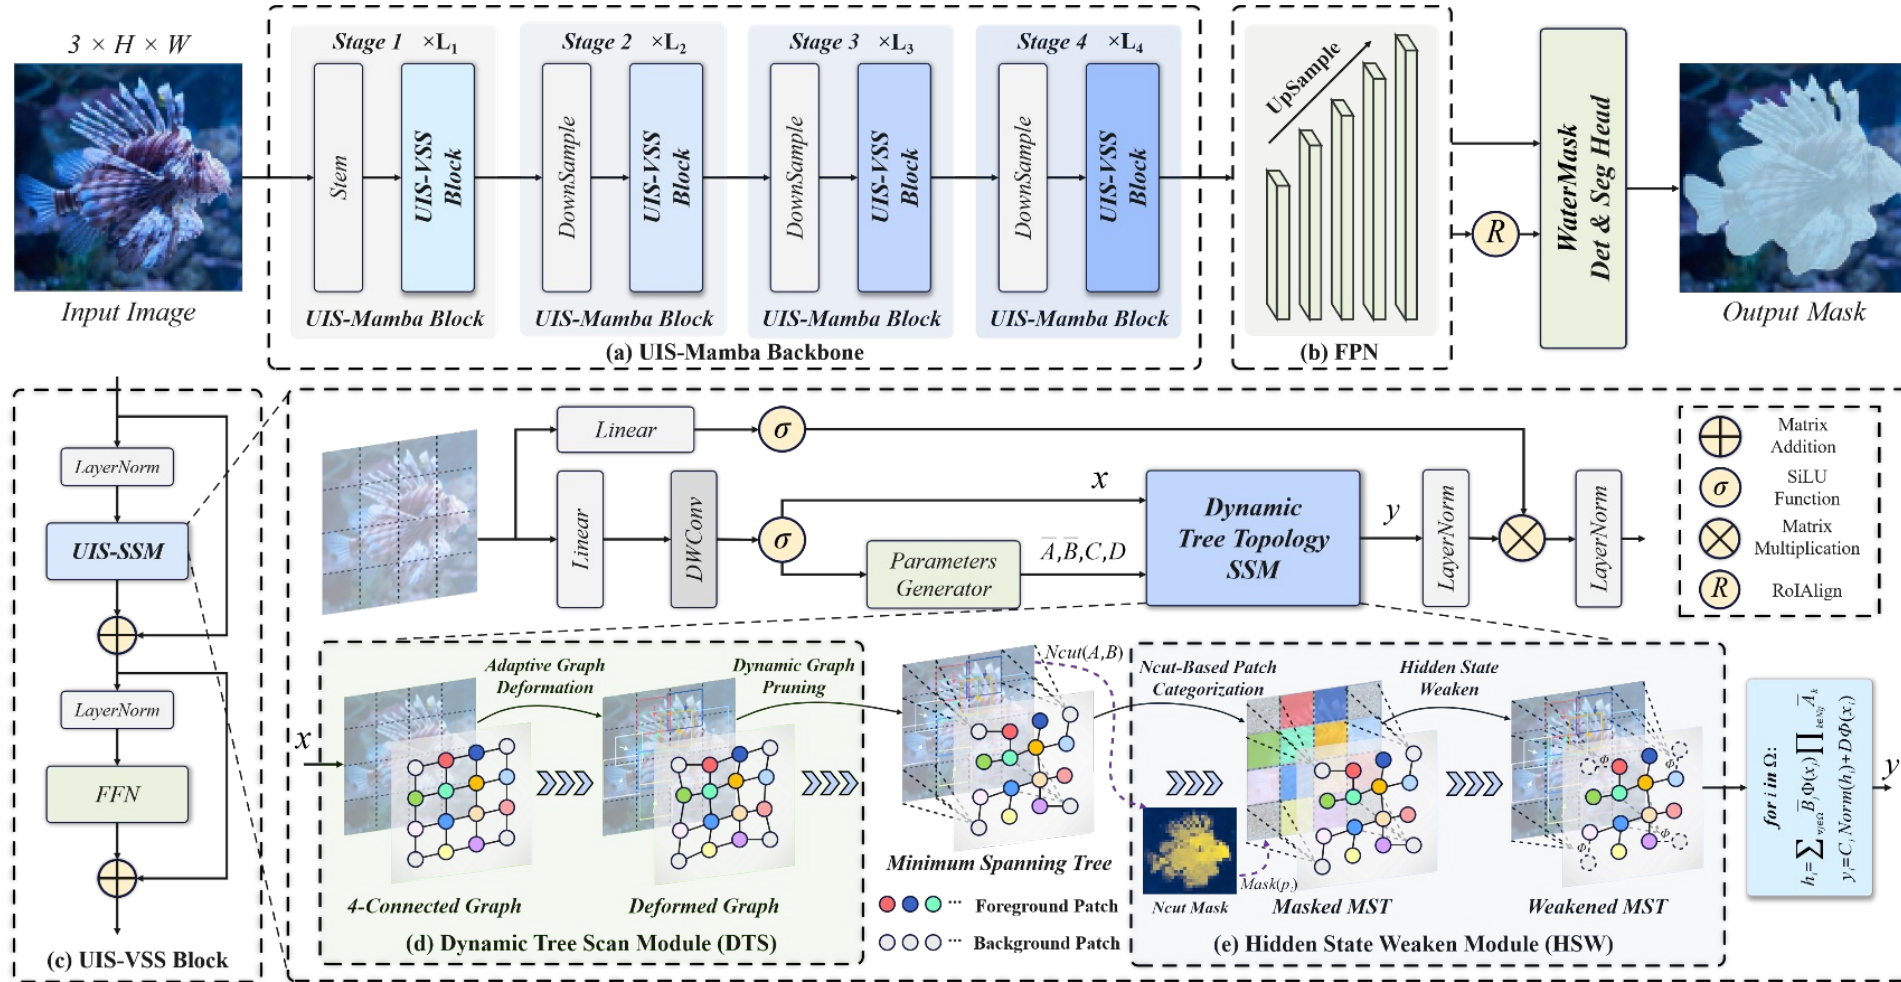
$3 \times H \times W$

Input Image

Stage 1 $\times L_1$

Stem

UIS-VSS Block

UIS-Mamba Block

Stage 2 $\times L_2$

DownSample

UIS-VSS Block

UIS-Mamba Block

Stage 3 $\times L_3$

DownSample

UIS-VSS Block

UIS-Mamba Block

Stage 4 $\times L_4$

DownSample

UIS-VSS Block

UIS-Mamba Block

(a) UIS-Mamba Backbone

UpSample

(b) FPN

R

WaterMask Det & Seg Head

Output Mask

LayerNorm

UIS-SSM

LayerNorm

FFN

(c) UIS-VSS Block

Linear

$\sigma$

Linear

DWConv

$\sigma$

$x$

Parameters Generator

$\bar{A},\bar{B},C,D$

Dynamic Tree Topology SSM

$y$

LayerNorm

LayerNorm

Matrix Addition

SiLU Function

Matrix Multiplication

RoIAlign

$x$

Adaptive Graph Deformation

Dynamic Graph Pruning

4-Connected Graph

Deformed Graph

(d) Dynamic Tree Scan Module (DTS)

Ncut(A,B)

Minimum Spanning Tree

··· Foreground Patch

··· Background Patch

Ncut-Based Patch Categorization

Hidden State Weaken

Ncut Mask

Mask($p_j$)

Masked MST

Weakened MST

(e) Hidden State Weaken Module (HSW)

for i in $\Omega$: $h_i = \sum_{\forall j \in \Omega} \bar{B}_j \Phi(x_j) \prod_{k \in S_{ij}} \bar{A}_k$
$y_i = C_i Norm(h_i) + D\Phi(x_i)$

$y$